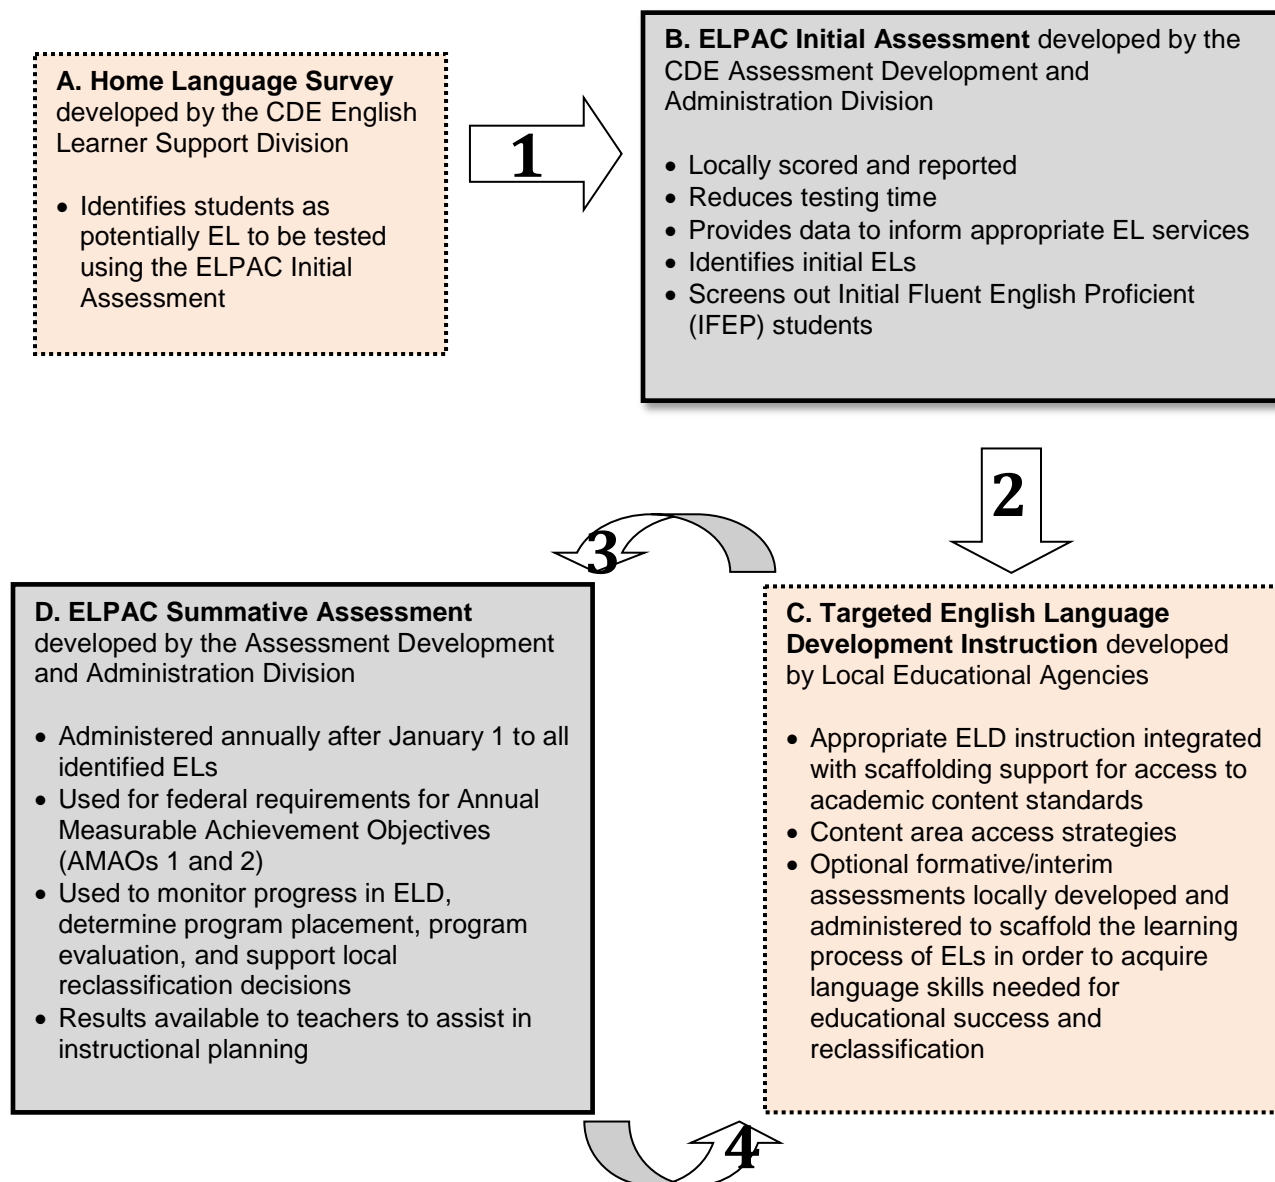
**A. Home Language Survey** developed by the CDE English Learner Support Division

- Identifies students as potentially EL to be tested using the ELPAC Initial Assessment

1

**B. ELPAC Initial Assessment** developed by the CDE Assessment Development and Administration Division

- Locally scored and reported
- Reduces testing time
- Provides data to inform appropriate EL services
- Identifies initial ELs
- Screens out Initial Fluent English Proficient (IFEP) students

2

3

**D. ELPAC Summative Assessment** developed by the Assessment Development and Administration Division

- Administered annually after January 1 to all identified ELs
- Used for federal requirements for Annual Measurable Achievement Objectives (AMAOs 1 and 2)
- Used to monitor progress in ELD, determine program placement, program evaluation, and support local reclassification decisions
- Results available to teachers to assist in instructional planning

**C. Targeted English Language Development Instruction** developed by Local Educational Agencies

- Appropriate ELD instruction integrated with scaffolding support for access to academic content standards
- Content area access strategies
- Optional formative/interim assessments locally developed and administered to scaffold the learning process of ELs in order to acquire language skills needed for educational success and reclassification

4